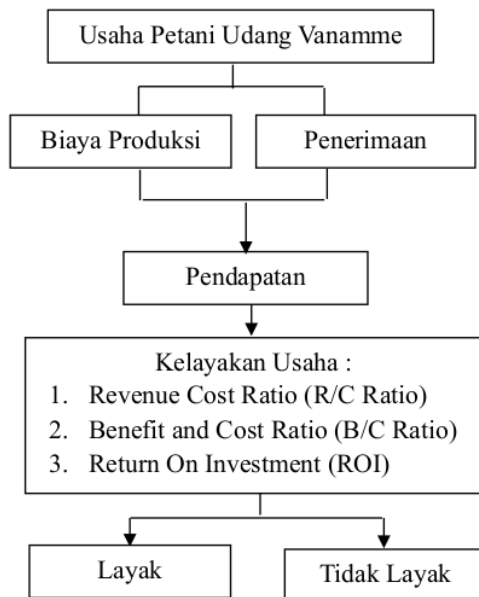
Usaha Petani Udang Vanamme

Biaya Produksi

Penerimaan

Pendapatan

Kelayakan Usaha :
1. Revenue Cost Ratio (R/C Ratio)
2. Benefit and Cost Ratio (B/C Ratio)
3. Return On Investment (ROI)

Layak

Tidak Layak